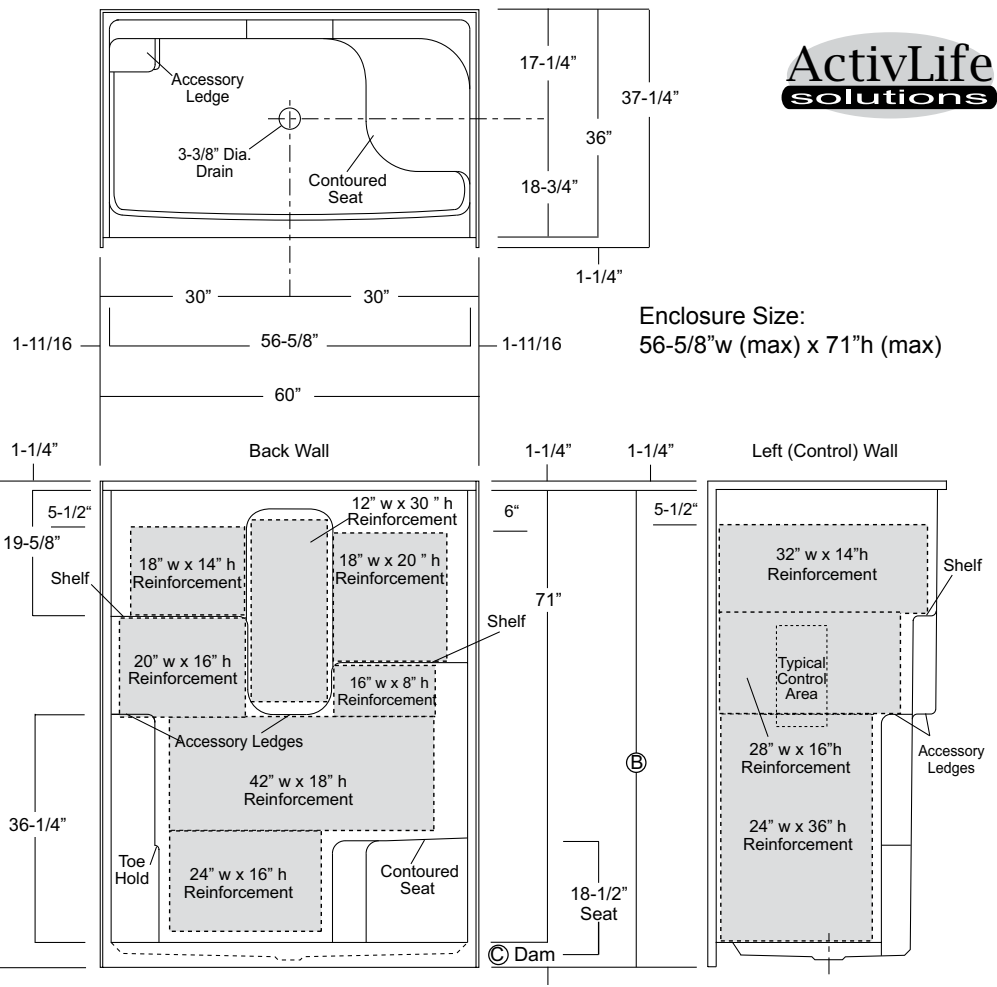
ActivLife
solutions

Accessory Ledge

3-3/8" Dia. Drain

Contoured Seat

17-1/4"

18-3/4"

36"

37-1/4"

1-1/4"

30"

30"

1-11/16

56-5/8"

1-11/16

60"

Enclosure Size:
56-5/8"w (max) x 71"h (max)

1-1/4"

Back Wall

1-1/4"

1-1/4"

Left (Control) Wall

5-1/2"

19-5/8"

Shelf

18" w x 14" h Reinforcement

12" w x 30 " h Reinforcement

18" w x 20 " h Reinforcement

20" w x 16" h Reinforcement

Shelf

16" w x 8" h Reinforcement

Accessory Ledges

42" w x 18" h Reinforcement

36-1/4"

Toe Hold

24" w x 16" h Reinforcement

Contoured Seat

6"

71"

Ⓑ

18-1/2" Seat

Ⓒ Dam

5-1/2"

32" w x 14"h Reinforcement

Shelf

Typical Control Area

28" w x 16"h Reinforcement

Accessory Ledges

24" w x 36" h Reinforcement